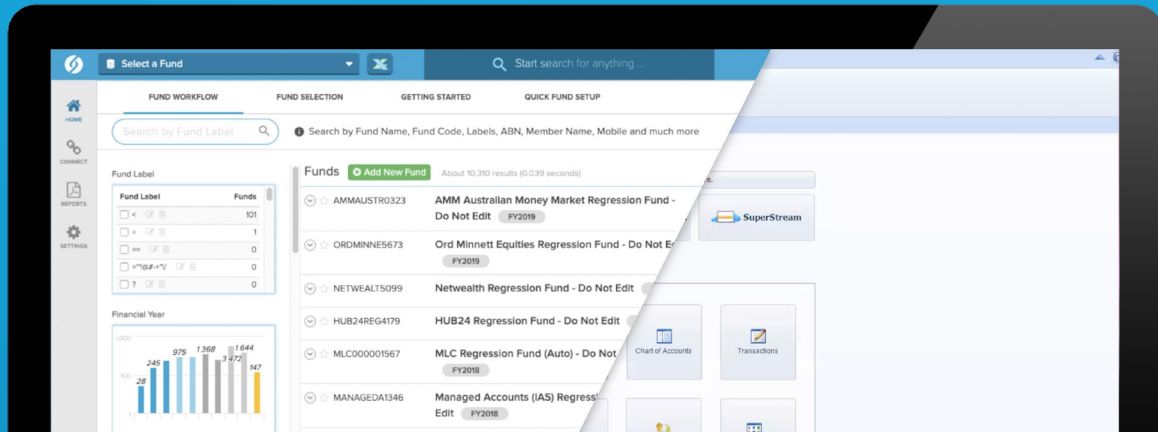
Select a Fund

Start search for anything ...

HOME

CONNECT

REPORTS

SETTINGS

FUND WORKFLOW

FUND SELECTION

GETTING STARTED

QUICK FUND SETUP

Search by Fund Label

Search by Fund Name, Fund Code, Labels, ABN, Member Name, Mobile and much more

Fund Label

| Fund Label | Funds |
|---|---|
| < | 101 |
| » | 1 |
| == | 0 |
| ="'@#-+"\/ | 0 |
| ? | 0 |

Financial Year

1000

100

28

245

975

1 368

3 472

1 644

147

Funds

Add New Fund

About 10,310 results (0.039 seconds)

AMMAUSTR0323 AMM Australian Money Market Regression Fund - Do Not Edit FY2019

ORDMINNE5673 Ord Minnett Equities Regression Fund - Do Not E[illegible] FY2019

NETWEALT5099 Netwealth Regression Fund - Do Not Edit

HUB24REG4179 HUB24 Regression Fund - Do Not Edit

MLC000001567 MLC Regression Fund (Auto) - Do Not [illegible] FY2018

MANAGEDA1346 Managed Accounts (IAS) Regress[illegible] Edit FY2018

SuperStream

Chart of Accounts

Transactions